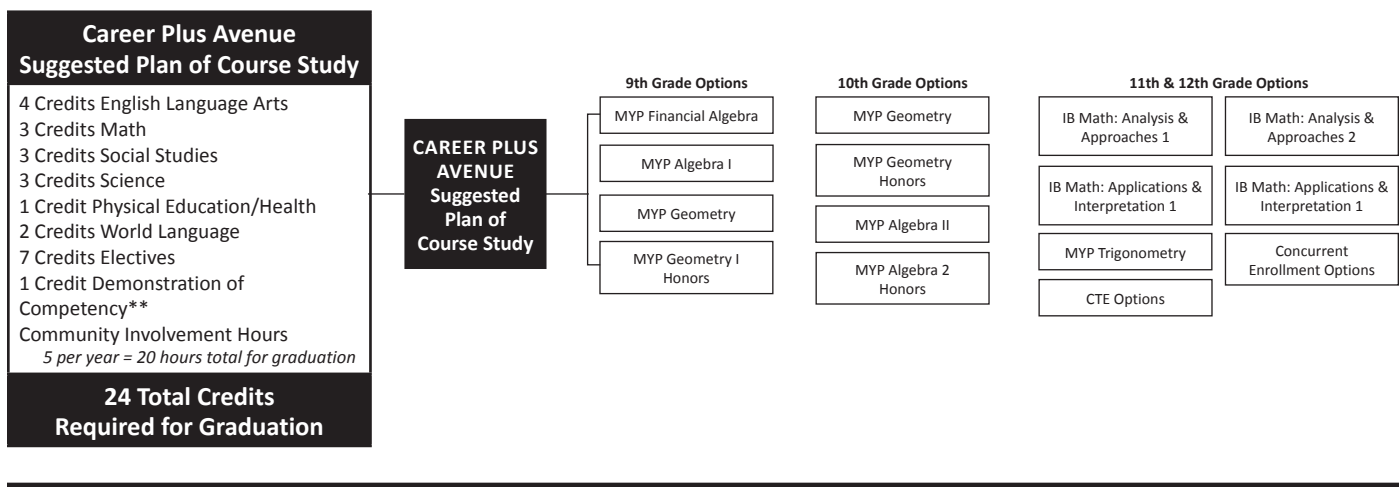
Career Plus Avenue
Suggested Plan of Course Study

4 Credits English Language Arts
3 Credits Math
3 Credits Social Studies
3 Credits Science
1 Credit Physical Education/Health
2 Credits World Language
7 Credits Electives
1 Credit Demonstration of Competency**
Community Involvement Hours
5 per year = 20 hours total for graduation

24 Total Credits
Required for Graduation

CAREER PLUS AVENUE
Suggested Plan of Course Study

9th Grade Options
MYP Financial Algebra
MYP Algebra I
MYP Geometry
MYP Geometry I Honors

10th Grade Options
MYP Geometry
MYP Geometry Honors
MYP Algebra II
MYP Algebra 2 Honors

11th & 12th Grade Options
IB Math: Analysis & Approaches 1
IB Math: Analysis & Approaches 2
IB Math: Applications & Interpretation 1
IB Math: Applications & Interpretation 1
MYP Trigonometry
Concurrent Enrollment Options
CTE Options